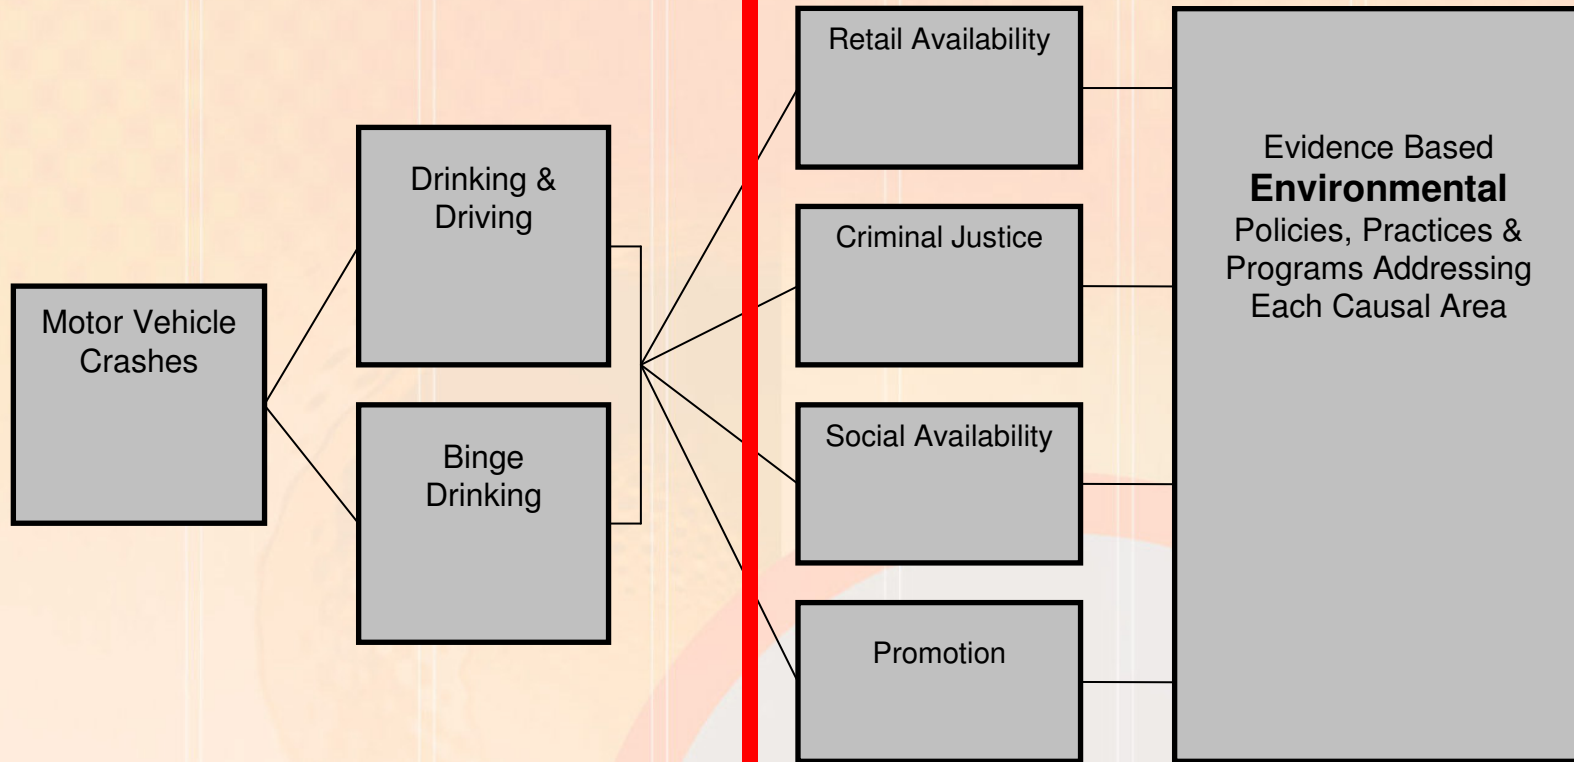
Motor Vehicle Crashes

Drinking & Driving

Binge Drinking

Retail Availability

Criminal Justice

Social Availability

Promotion

Evidence Based **Environmental** Policies, Practices & Programs Addressing Each Causal Area